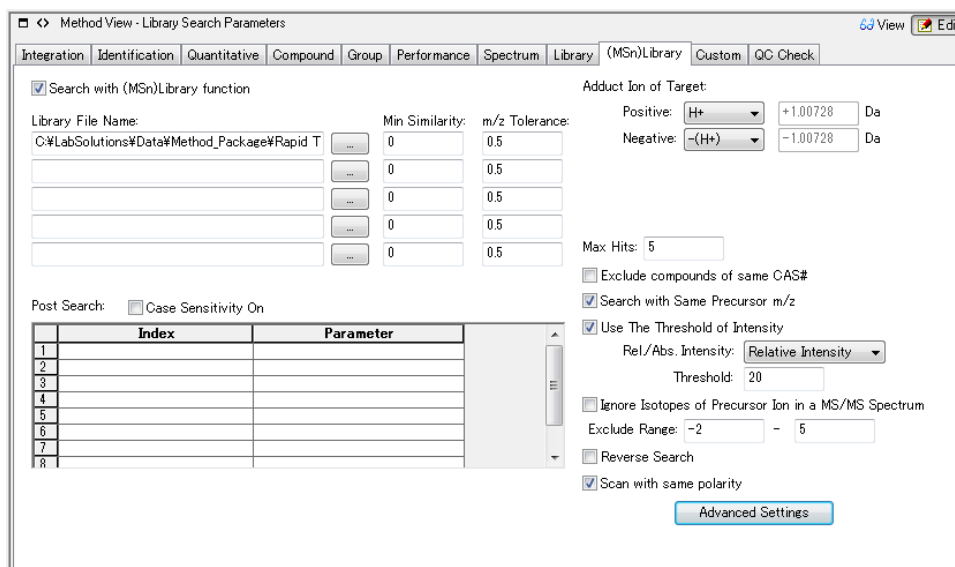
Method View - Library Search Parameters

View Edi

Integration | Identification | Quantitative | Compound | Group | Performance | Spectrum | Library | (MSn)Library | Custom | QC Check

Search with (MSn)Library function

Library File Name: Min Similarity: m/z Tolerance:

| Library File Name | | Min Similarity | m/z Tolerance |
|---|---|---|---|
| C:¥LabSolutions¥Data¥Method_Package¥Rapid T | ... | 0 | 0.5 |
| | ... | 0 | 0.5 |
| | ... | 0 | 0.5 |
| | ... | 0 | 0.5 |
| | ... | 0 | 0.5 |

Adduct Ion of Target:

Positive: H+ +1.00728 Da

Negative: -(H+) -1.00728 Da

Max Hits: 5

Exclude compounds of same CAS#

Search with Same Precursor m/z

Use The Threshold of Intensity

Rel./Abs. Intensity: Relative Intensity

Threshold: 20

Ignore Isotopes of Precursor Ion in a MS/MS Spectrum

Exclude Range: -2 - 5

Reverse Search

Scan with same polarity

Advanced Settings

Post Search: Case Sensitivity On

| | Index | Parameter |
|---|---|---|
| 1 | | |
| 2 | | |
| 3 | | |
| 4 | | |
| 5 | | |
| 6 | | |
| 7 | | |
| 8 | | |